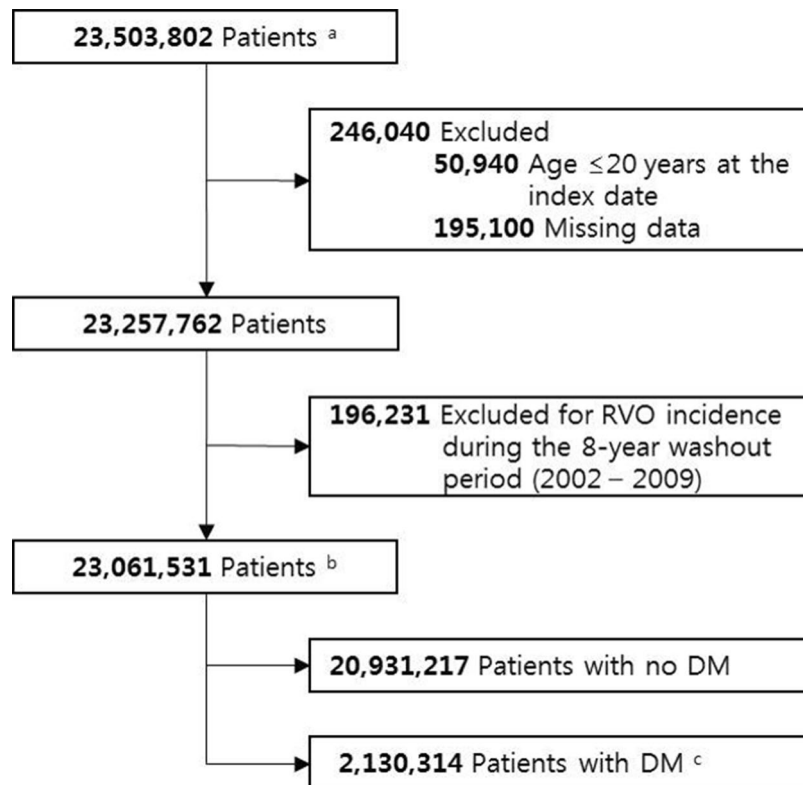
**23,503,802** Patients $^{a}$

**246,040** Excluded
**50,940** Age $\leq$20 years at the index date
**195,100** Missing data

**23,257,762** Patients

**196,231** Excluded for RVO incidence during the 8-year washout period (2002 – 2009)

**23,061,531** Patients $^{b}$

**20,931,217** Patients with no DM

**2,130,314** Patients with DM $^{c}$